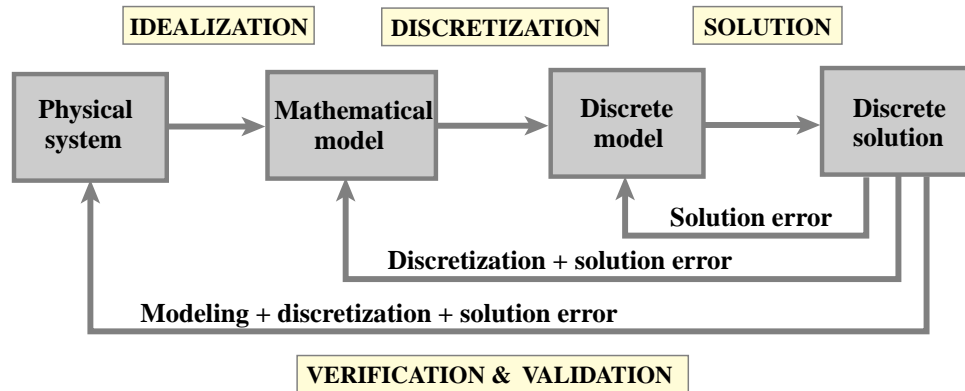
IDEALIZATION

DISCRETIZATION

SOLUTION

Physical system

Mathematical model

Discrete model

Discrete solution

Solution error

Discretization + solution error

Modeling + discretization + solution error

VERIFICATION & VALIDATION